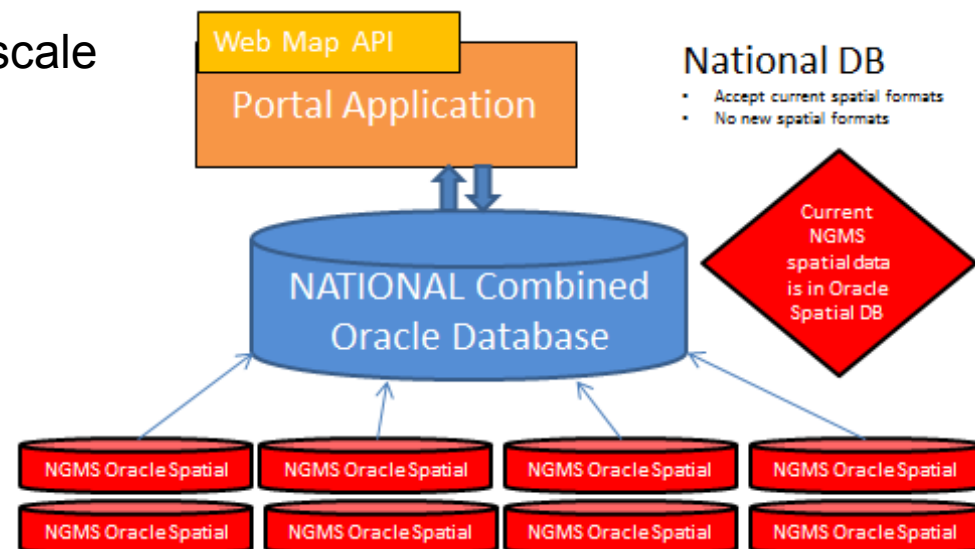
scale

Web Map API

Portal Application

National DB

- Accept current spatial formats
- No new spatial formats

Current NGMS spatial data is in Oracle Spatial DB

NATIONAL Combined Oracle Database

NGMS Oracle Spatial

NGMS Oracle Spatial

NGMS Oracle Spatial

NGMS Oracle Spatial

NGMS Oracle Spatial

NGMS Oracle Spatial

NGMS Oracle Spatial

NGMS Oracle Spatial